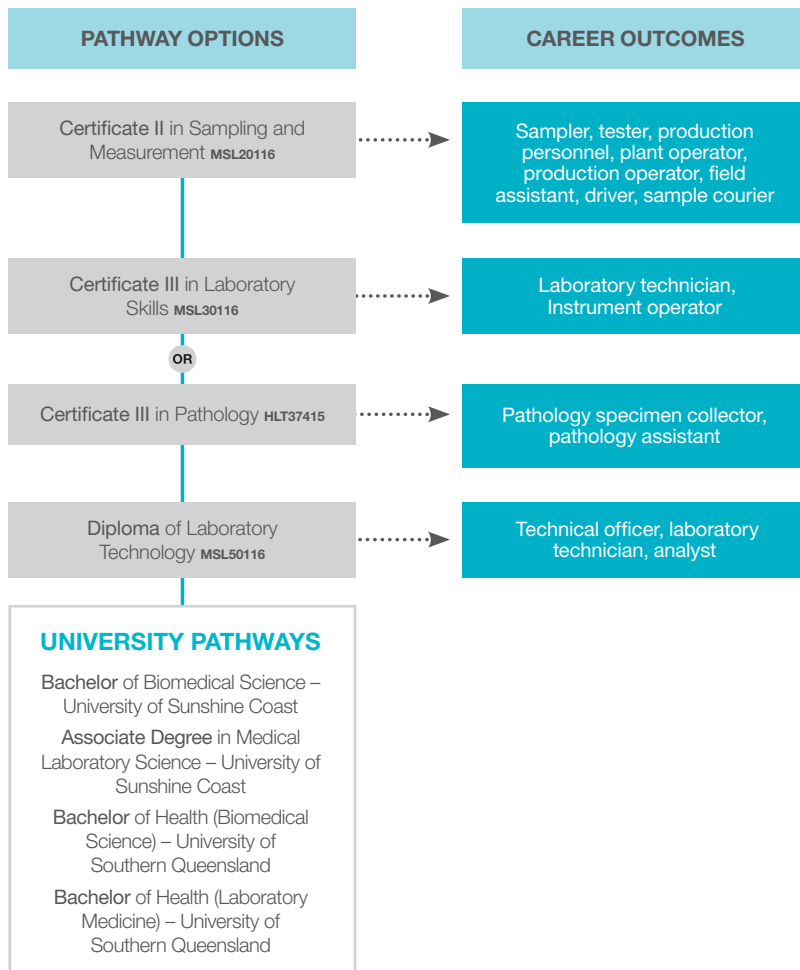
PATHWAY OPTIONS

CAREER OUTCOMES

Certificate II in Sampling and Measurement MSL20116

Sampler, tester, production personnel, plant operator, production operator, field assistant, driver, sample courier

Certificate III in Laboratory Skills MSL30116

Laboratory technician, Instrument operator

OR

Certificate III in Pathology HLT37415

Pathology specimen collector, pathology assistant

Diploma of Laboratory Technology MSL50116

Technical officer, laboratory technician, analyst

UNIVERSITY PATHWAYS

Bachelor of Biomedical Science – University of Sunshine Coast

Associate Degree in Medical Laboratory Science – University of Sunshine Coast

Bachelor of Health (Biomedical Science) – University of Southern Queensland

Bachelor of Health (Laboratory Medicine) – University of Southern Queensland